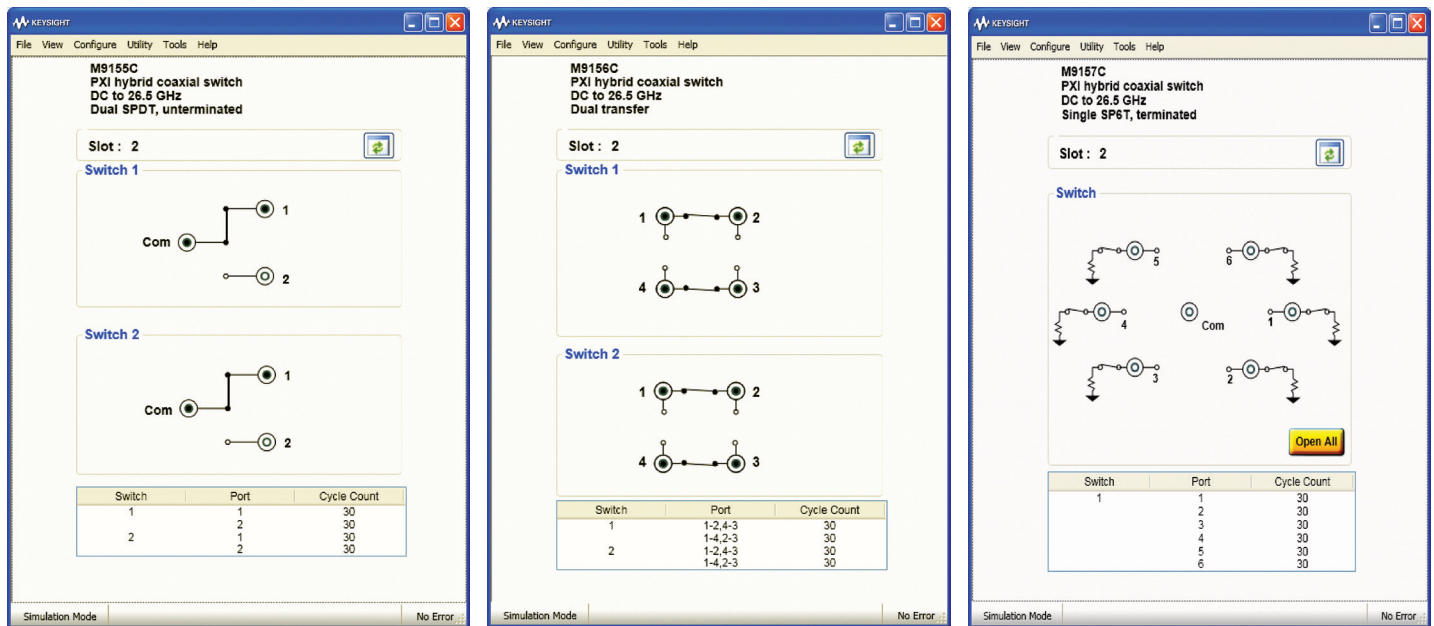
KEYSIGHT

File View Configure Utility Tools Help

M9155C
PXI hybrid coaxial switch
DC to 26.5 GHz
Dual SPDT, unterminated

Slot : 2

Switch 1

Com 1 2

Switch 2

Com 1 2

| Switch | Port | Cycle Count |
|---|---|---|
| 1 | 1 | 30 |
| | 2 | 30 |
| 2 | 1 | 30 |
| | 2 | 30 |

Simulation Mode | No Error

KEYSIGHT

File View Configure Utility Tools Help

M9156C
PXI hybrid coaxial switch
DC to 26.5 GHz
Dual transfer

Slot : 2

Switch 1

1 2 4 3

Switch 2

1 2 4 3

| Switch | Port | Cycle Count |
|---|---|---|
| 1 | 1-2,4-3 | 30 |
| | 1-4,2-3 | 30 |
| 2 | 1-2,4-3 | 30 |
| | 1-4,2-3 | 30 |

Simulation Mode | No Error

KEYSIGHT

File View Configure Utility Tools Help

M9157C
PXI hybrid coaxial switch
DC to 26.5 GHz
Single SP6T, terminated

Slot : 2

Switch

5 6 4 Com 1 3 2

Open All

| Switch | Port | Cycle Count |
|---|---|---|
| 1 | 1 | 30 |
| | 2 | 30 |
| | 3 | 30 |
| | 4 | 30 |
| | 5 | 30 |
| | 6 | 30 |

Simulation Mode | No Error